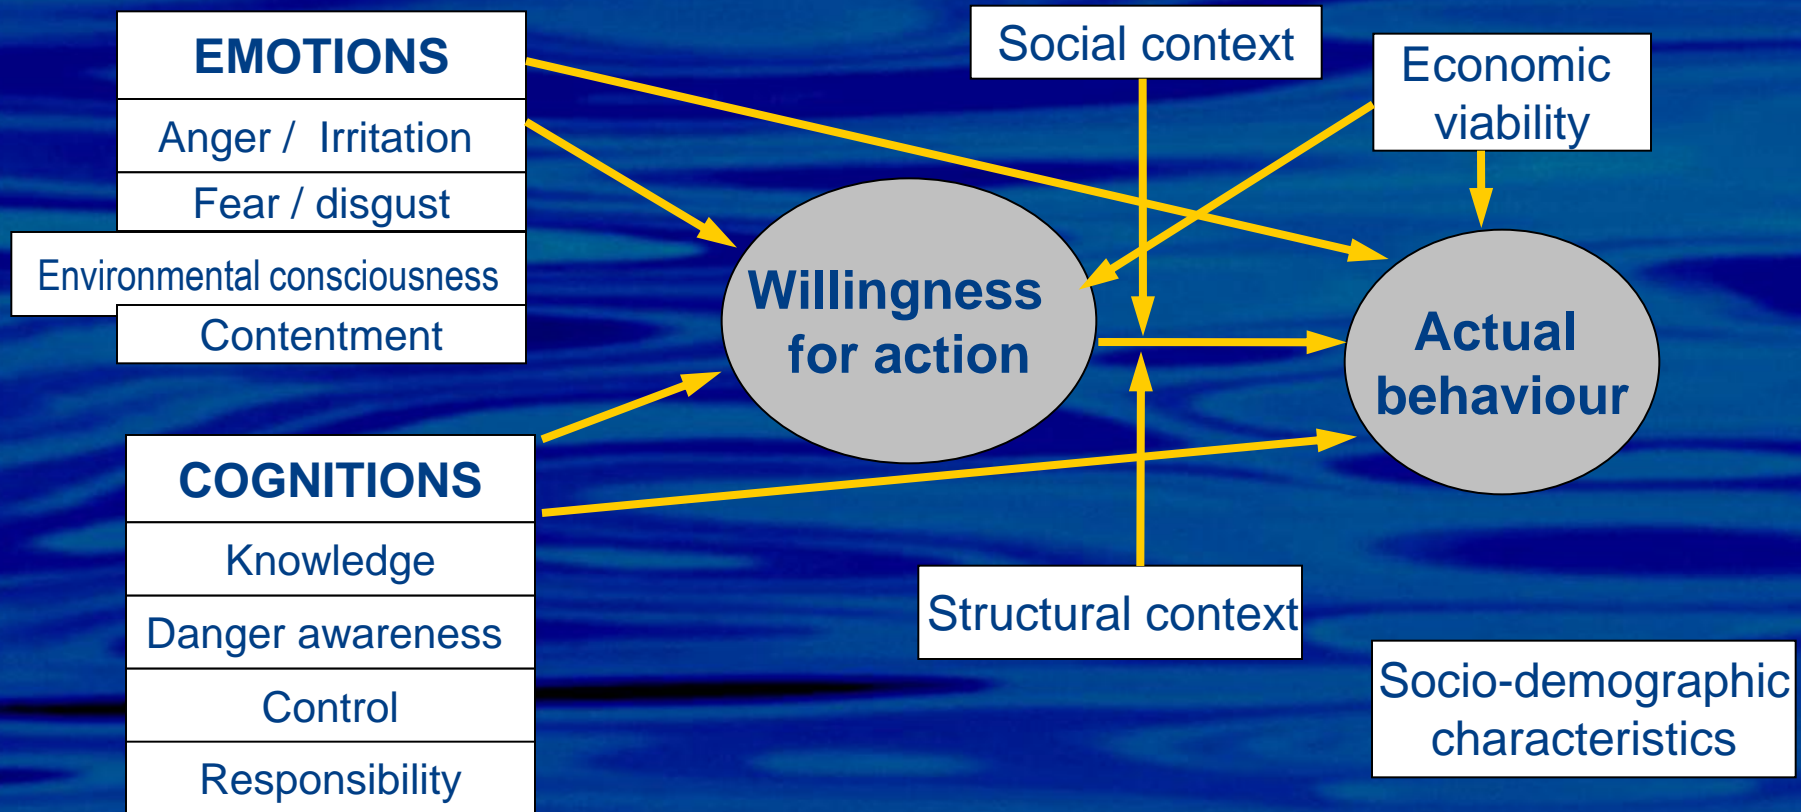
EMOTIONS

Anger / Irritation

Fear / disgust

Environmental consciousness

Contentment

Social context

Economic viability

Willingness for action

Actual behaviour

COGNITIONS

Knowledge

Danger awareness

Control

Responsibility

Structural context

Socio-demographic characteristics